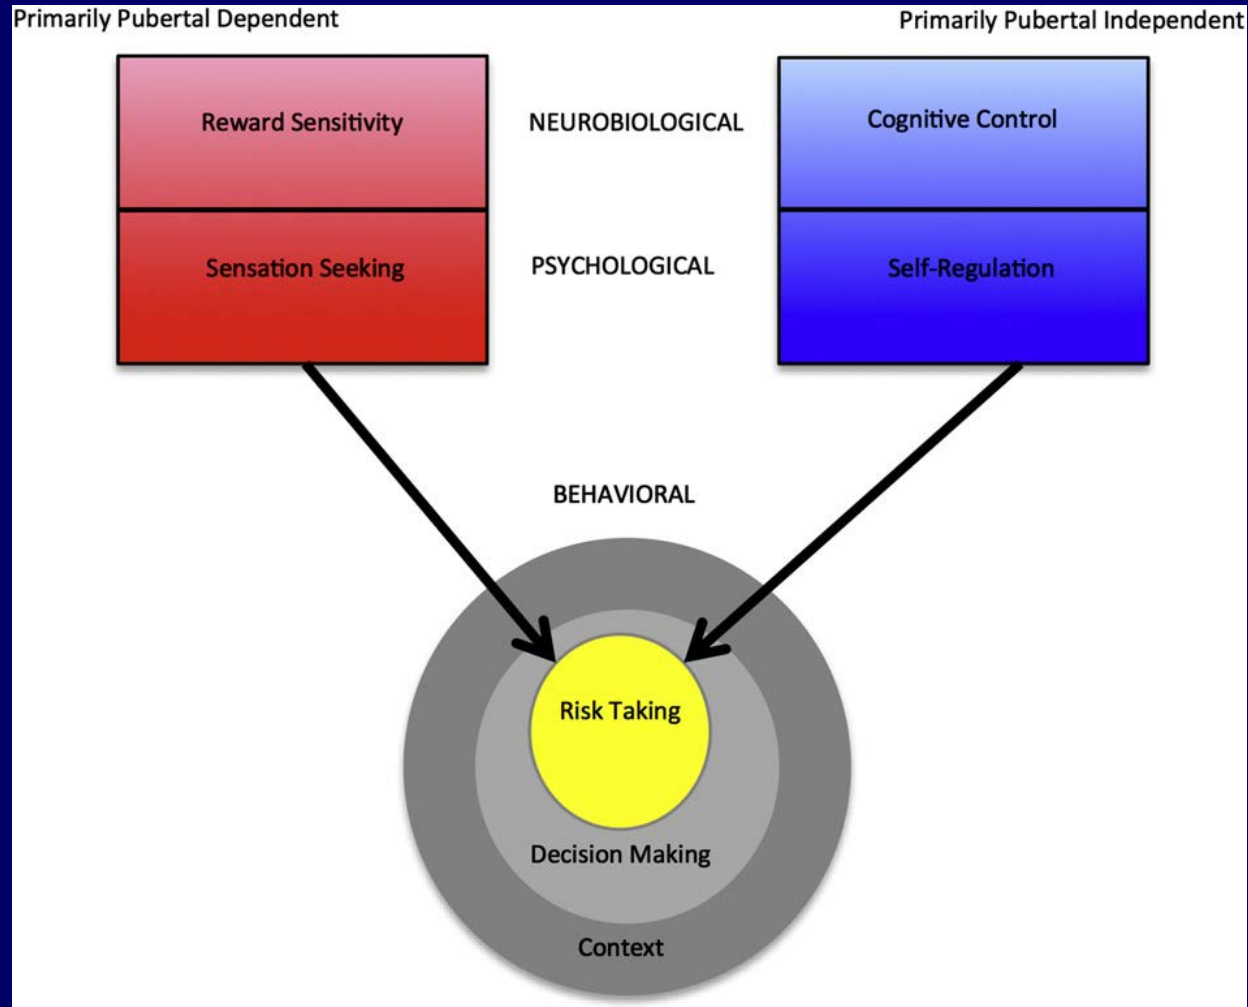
Primarily Pubertal Dependent

Primarily Pubertal Independent

Reward Sensitivity

NEUROBIOLOGICAL

Cognitive Control

Sensation Seeking

PSYCHOLOGICAL

Self-Regulation

BEHAVIORAL

Risk Taking

Decision Making

Context